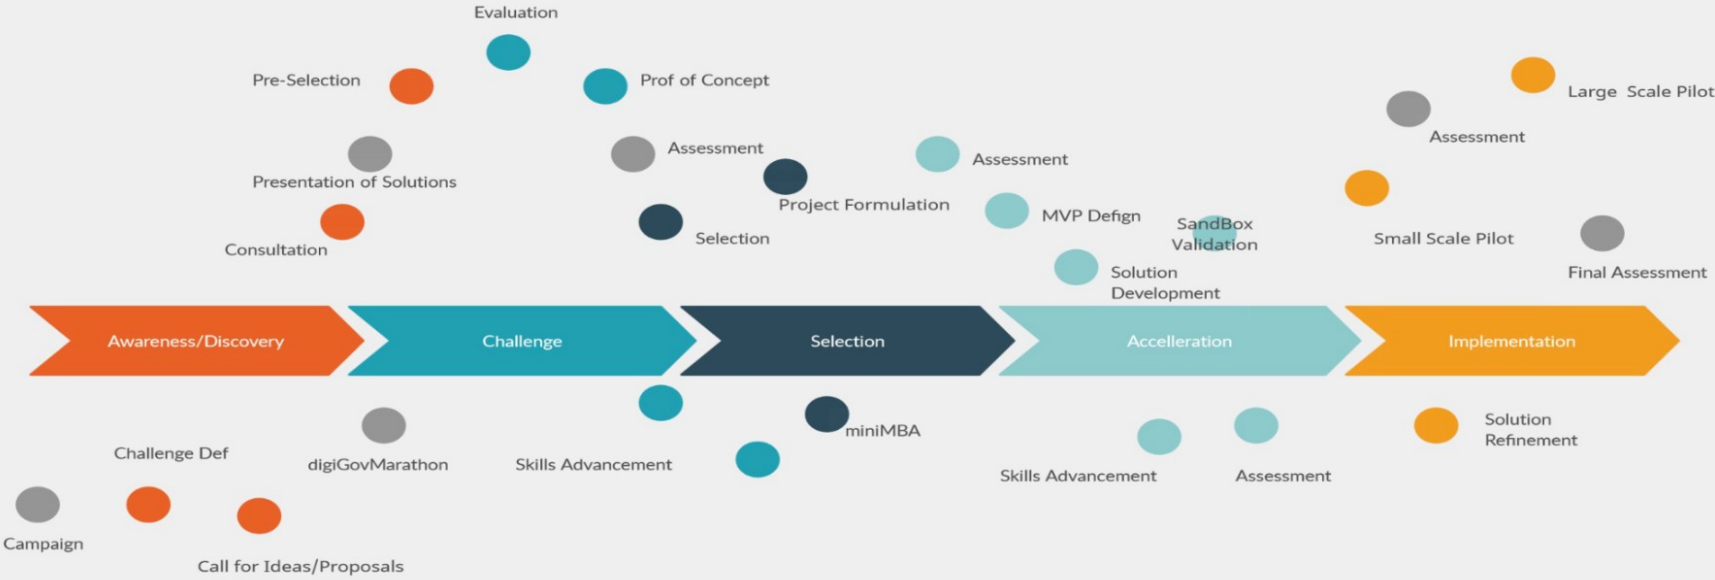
Evaluation

Pre-Selection

Prof of Concept

Large Scale Pilot

Assessment

Assessment

Assessment

Presentation of Solutions

Project Formulation

MVP Defgn

SandBox Validation

Small Scale Pilot

Selection

Consultation

Final Assessment

Solution Development

Awareness/Discovery

Challenge

Selection

Accelleration

Implementation

Solution Refinement

miniMBA

Challenge Def

digiGovMarathon

Skills Advancement

Skills Advancement

Assessment

Campaign

Call for Ideas/Proposals